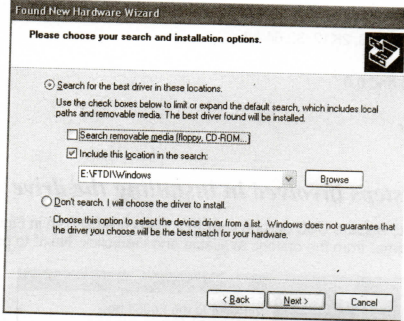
Found New Hardware Wizard

Please choose your search and installation options.

Search for the best driver in these locations.

Use the check boxes below to limit or expand the default search, which includes local paths and removable media. The best driver found will be installed.

Search removable media (floppy, CD-ROM...)

Include this location in the search:

E:\FTDI\Windows

Browse

Don't search. I will choose the driver to install.

Choose this option to select the device driver from a list. Windows does not guarantee that the driver you choose will be the best match for your hardware.

< Back

Next >

Cancel